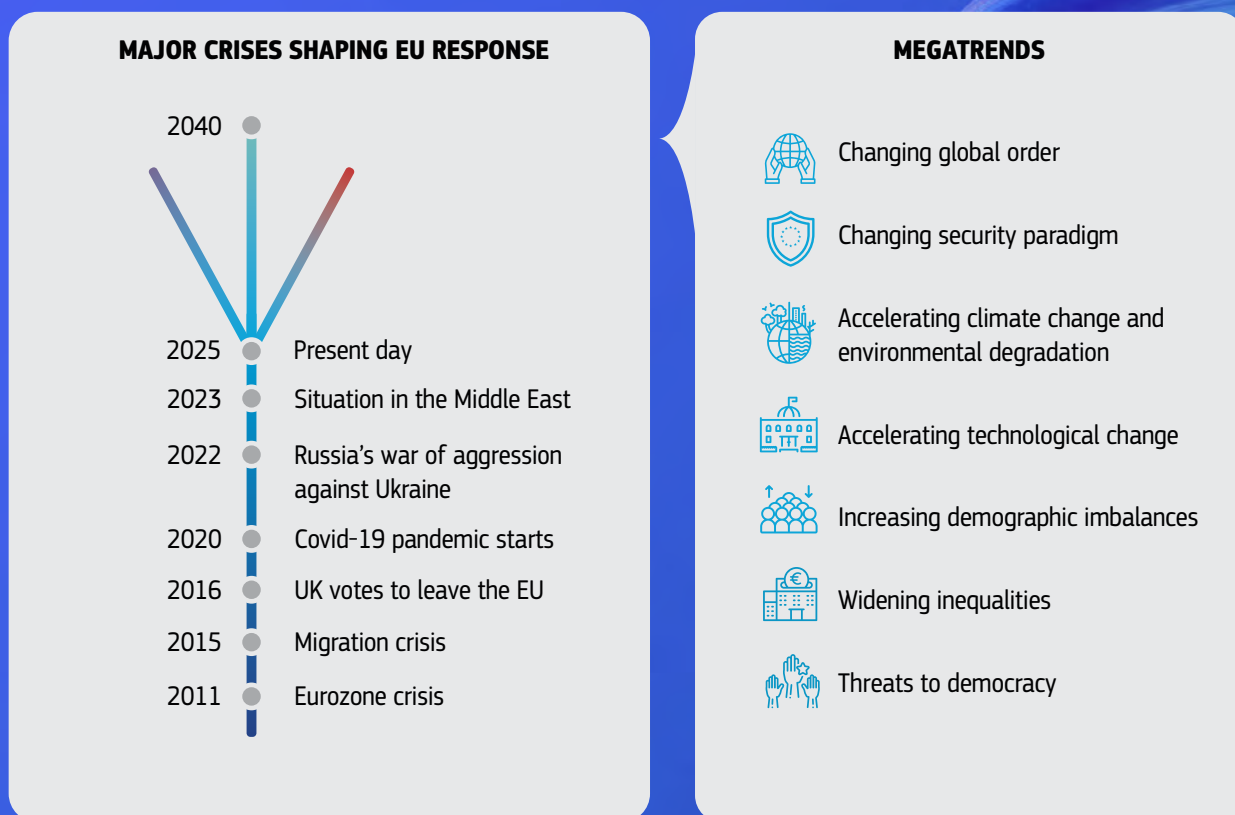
MAJOR CRISES SHAPING EU RESPONSE

2040

2025 Present day

2023 Situation in the Middle East

2022 Russia's war of aggression against Ukraine

2020 Covid-19 pandemic starts

2016 UK votes to leave the EU

2015 Migration crisis

2011 Eurozone crisis

MEGATRENDS

Changing global order

Changing security paradigm

Accelerating climate change and environmental degradation

Accelerating technological change

Increasing demographic imbalances

Widening inequalities

Threats to democracy